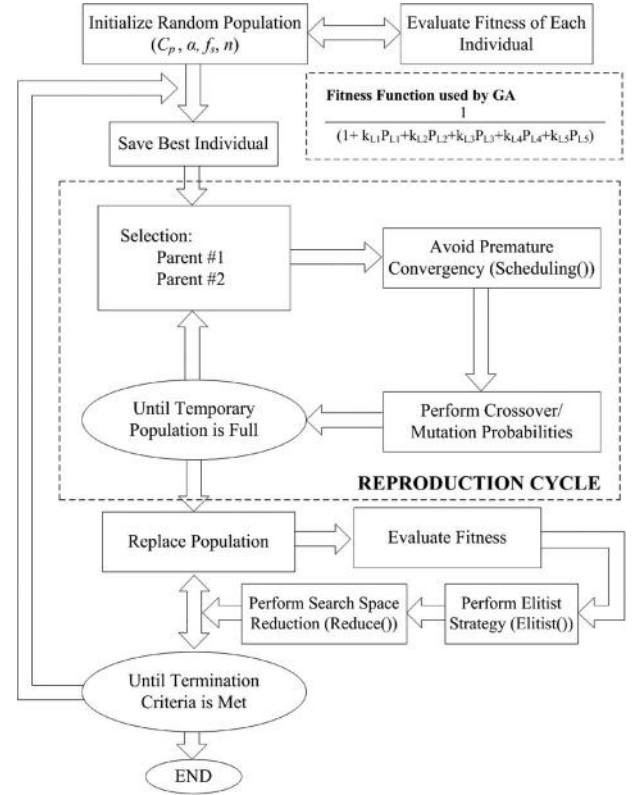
Initialize Random Population ($C_p$ , $\alpha$, $f_s$, $n$)

Evaluate Fitness of Each Individual

Fitness Function used by GA

$\frac{1}{(1+ k_{L1}P_{L1}+k_{L2}P_{L2}+k_{L3}P_{L3}+k_{L4}P_{L4}+k_{L5}P_{L5})}$

Save Best Individual

Selection:
Parent #1
Parent #2

Avoid Premature Convergency (Scheduling())

Until Temporary Population is Full

Perform Crossover/ Mutation Probabilities

REPRODUCTION CYCLE

Replace Population

Evaluate Fitness

Perform Search Space Reduction (Reduce())

Perform Elitist Strategy (Elitist())

Until Termination Criteria is Met

END